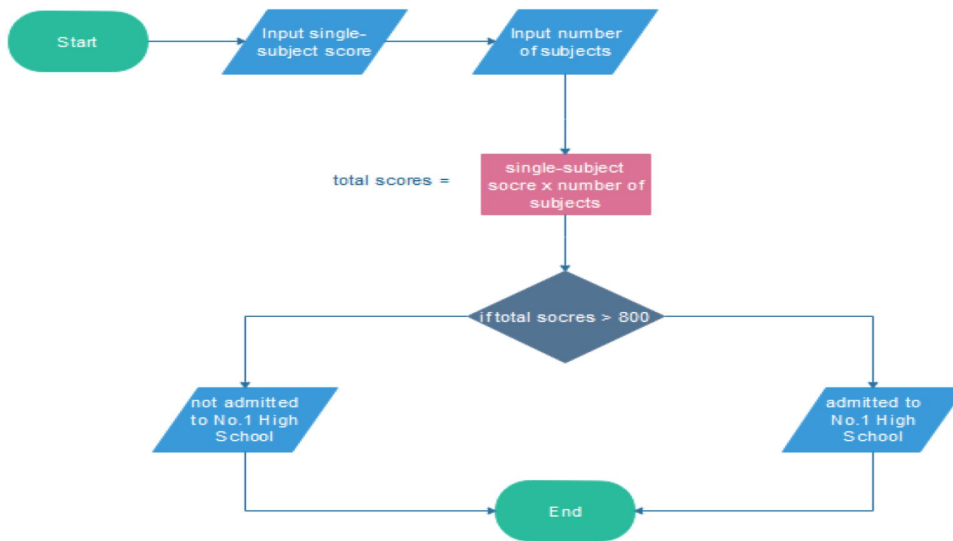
Start

Input single-subject score

Input number of subjects

total scores =

single-subject socre x number of subjects

if total socres > 800

not admitted to No.1 High School

admitted to No.1 High School

End